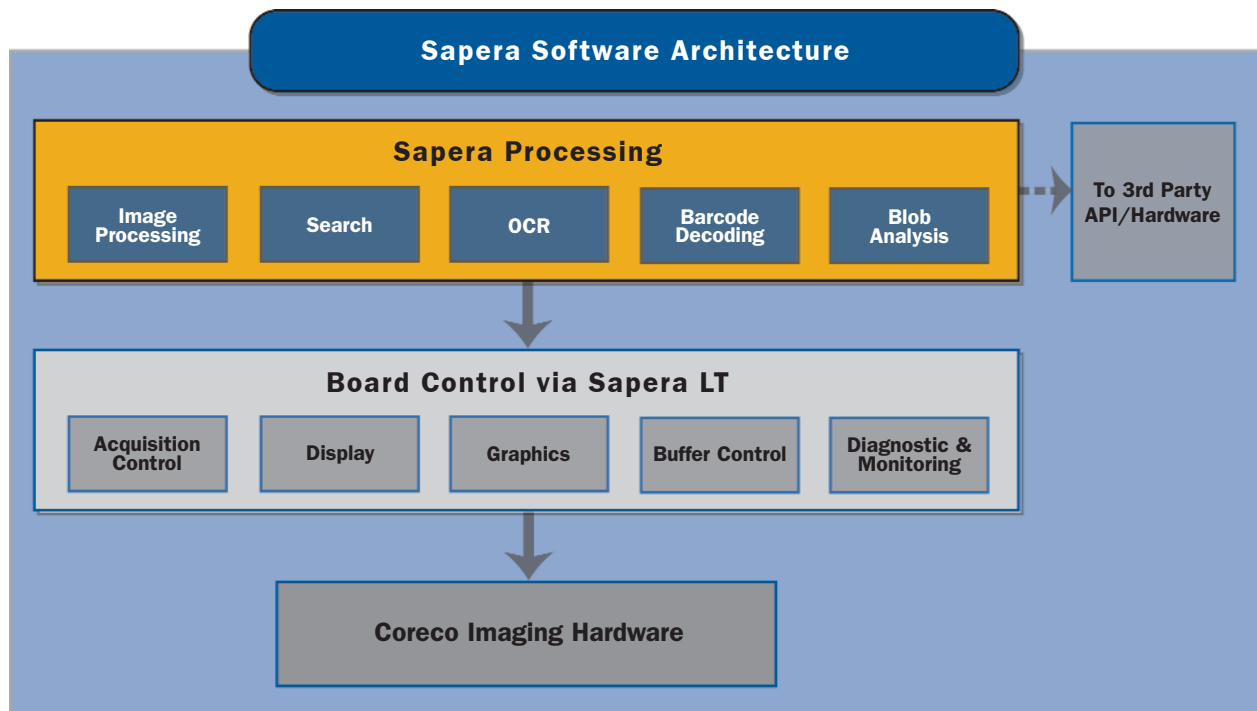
Sapera Software Architecture

Sapera Processing

Image Processing

Search

OCR

Barcode Decoding

Blob Analysis

To 3rd Party API/Hardware

Board Control via Sapera LT

Acquisition Control

Display

Graphics

Buffer Control

Diagnostic & Monitoring

Coreco Imaging Hardware